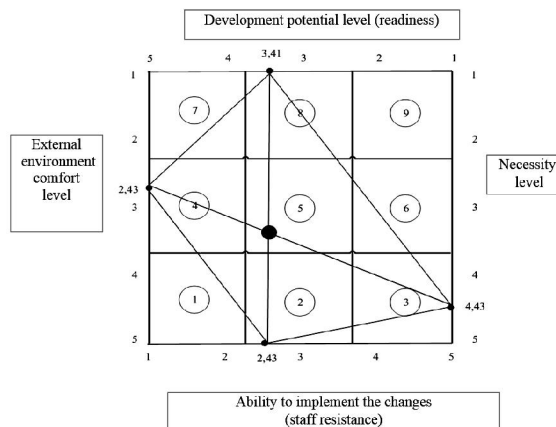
Development potential level (readiness)

5 4 3,41 3 2 1

1 1

7 8 9

2 2

External environment comfort level

Necessity level

2,43

3 4 5 6 3

4 4

1 2 3 4,43

5 5

1 2 2,43 3 4 5

Ability to implement the changes (staff resistance)